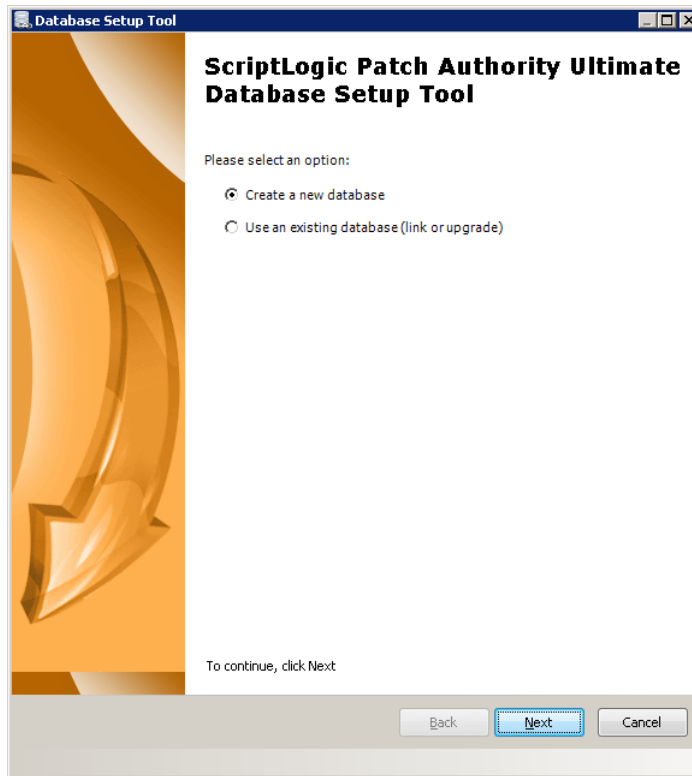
Database Setup Tool

ScriptLogic Patch Authority Ultimate Database Setup Tool

Please select an option:

Create a new database

Use an existing database (link or upgrade)

To continue, click Next

Back

Next

Cancel